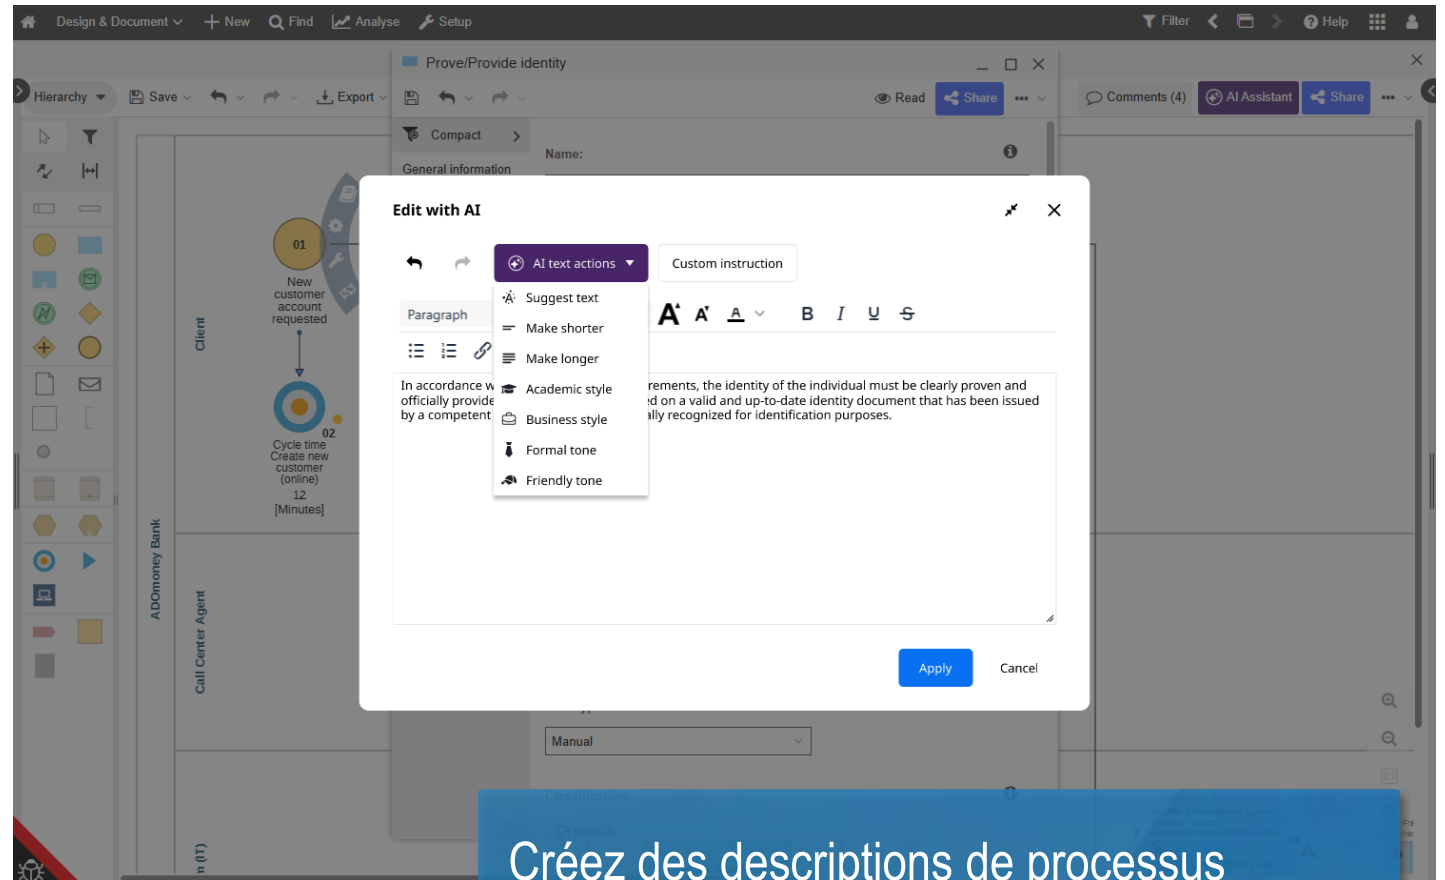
Design & Document New Find Analyse Setup Filter Help

Prove/Provide identity

Hierarchy Save Export Read Share Comments (4) AI Assistant Share

Compact

General information

Name:

01
New customer account requested

02
Cycle time Create new customer (online) 12 [Minutes]

Client

ADOmoney Bank

Call Center Agent

n (IT)

Edit with AI

AI text actions Custom instruction

Suggest text
Make shorter
Make longer
Academic style
Business style
Formal tone
Friendly tone

Paragraph

B I U S

In accordance w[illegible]rements, the identity of the individual must be clearly proven and officially provide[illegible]d on a valid and up-to-date identity document that has been issued by a competent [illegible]ally recognized for identification purposes.

Apply Cancel

Manual

Classification:

Créez des descriptions de processus